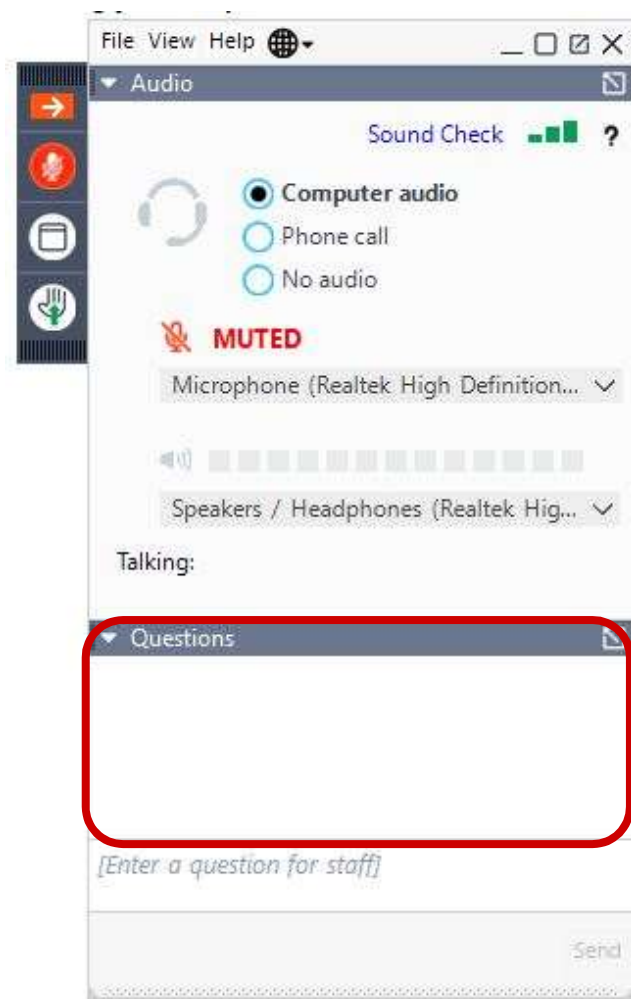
File View Help

Audio

Sound Check ?

Computer audio
Phone call
No audio

MUTED

Microphone (Realtek High Definition...

Speakers / Headphones (Realtek Hig...

Talking:

Questions

[Enter a question for staff]

Send